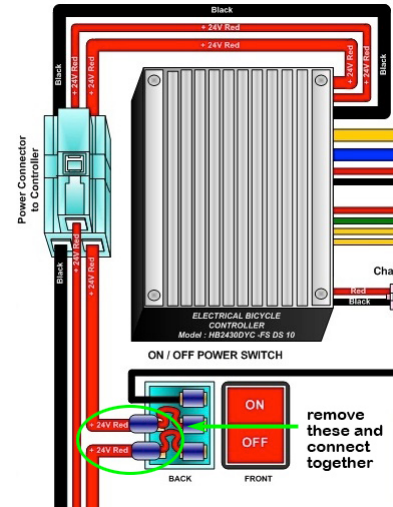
Black
+ 24V Red
+ 24V Red
Black
+ 24V Red
+ 24V Red
+ 24V Red
Power Connector to Controller
Black
+ 24V Red
+ 24V Red
Black
ELECTRICAL BICYCLE CONTROLLER
Model : HB2430DYC -FS DS 10
Cha
Red
Black
ON / OFF POWER SWITCH
+ 24V Red
+ 24V Red
ON
OFF
BACK
FRONT
remove these and connect together